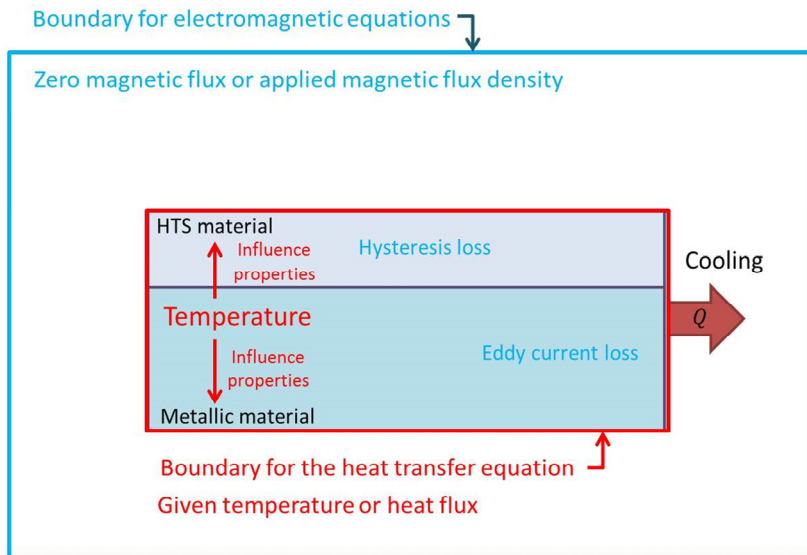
Boundary for electromagnetic equations

Zero magnetic flux or applied magnetic flux density

HTS material

Influence properties

Hysteresis loss

Cooling

Temperature

$Q$

Influence properties

Eddy current loss

Metallic material

Boundary for the heat transfer equation

Given temperature or heat flux